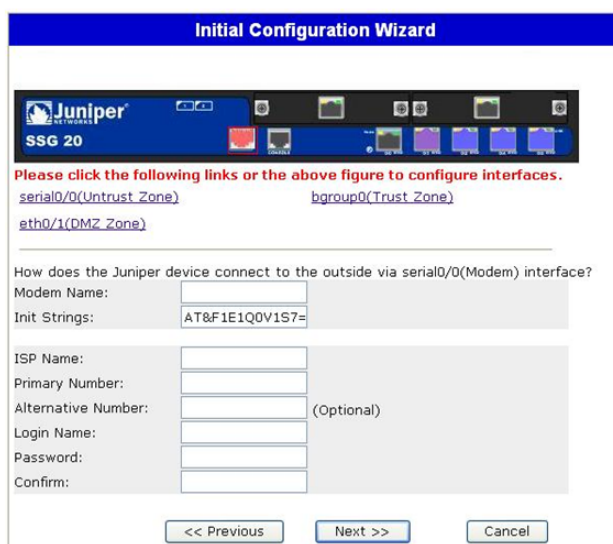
Initial Configuration Wizard

Juniper NETWORKS

SSG 20

CONSOLE

Please click the following links or the above figure to configure interfaces.

serial0/0(Untrust Zone)

bgroup0(Trust Zone)

eth0/1(DMZ Zone)

How does the Juniper device connect to the outside via serial0/0(Modem) interface?

Modem Name:

Init Strings: AT&F1E1Q0V1S7=

ISP Name:

Primary Number:

Alternative Number: (Optional)

Login Name:

Password:

Confirm:

<< Previous Next >> Cancel